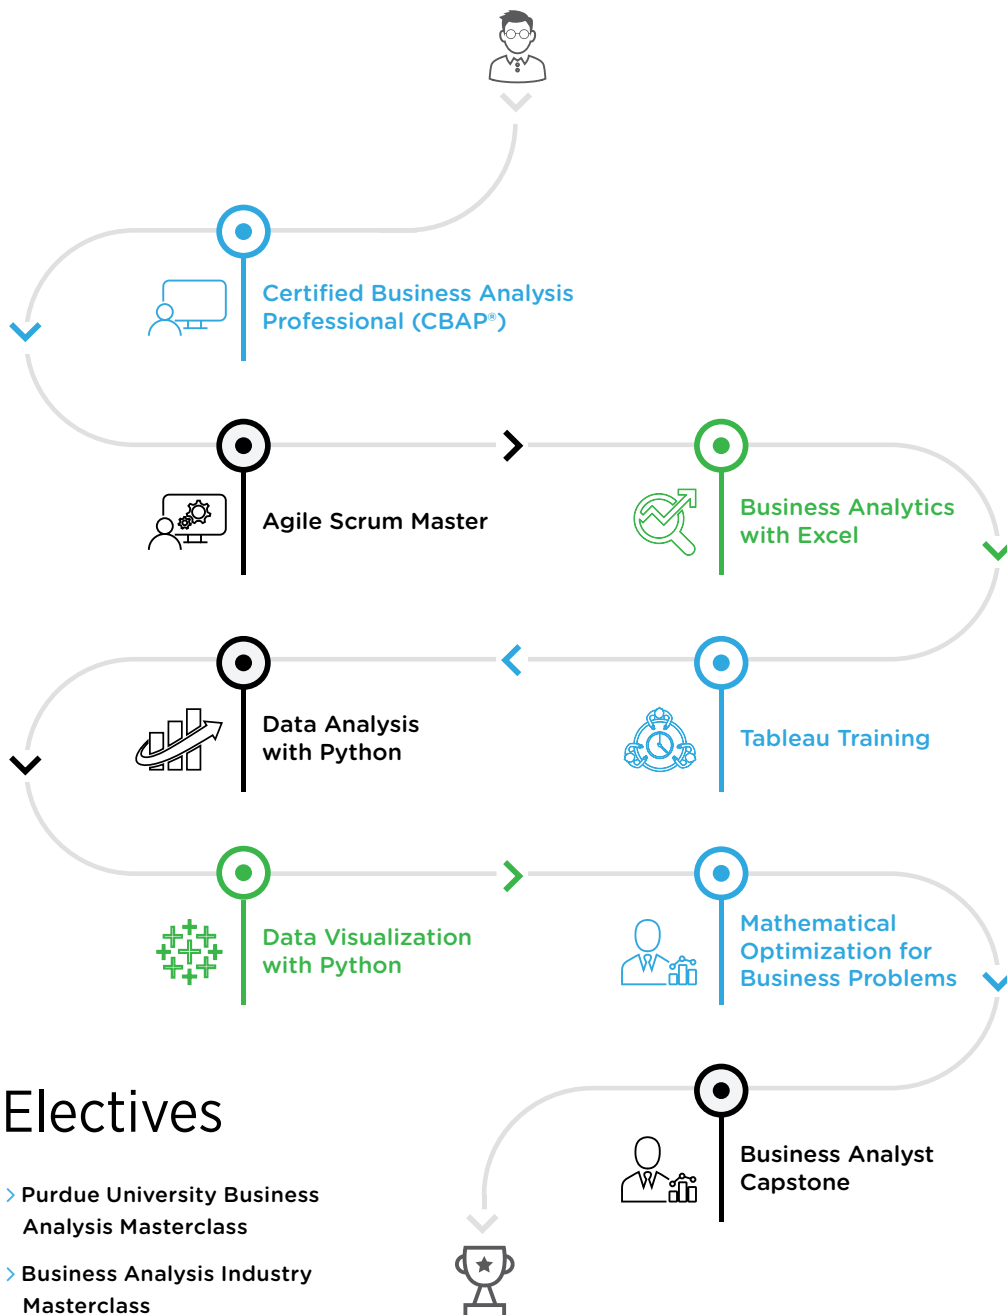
Certified Business Analysis Professional (CBAP®)

Agile Scrum Master

Business Analytics with Excel

Data Analysis with Python

Tableau Training

Data Visualization with Python

Mathematical Optimization for Business Problems

Electives

Business Analyst Capstone

Purdue University Business Analysis Masterclass

Business Analysis Industry Masterclass